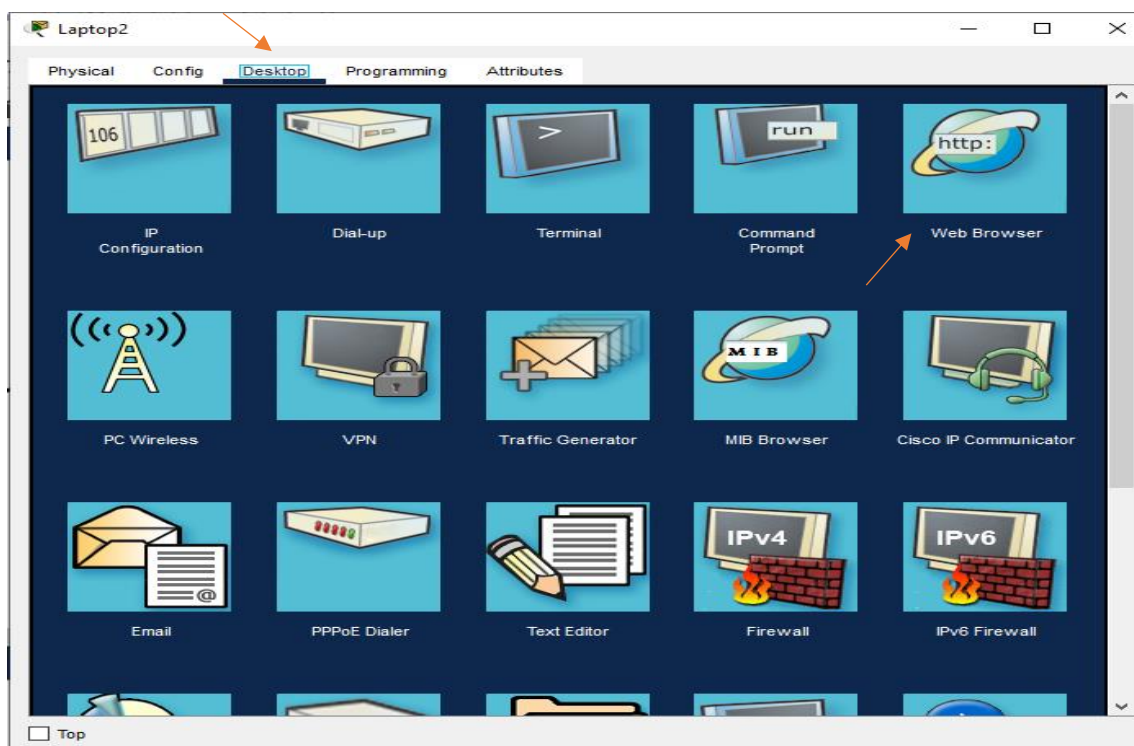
Laptop2

Physical Config Desktop Programming Attributes

106

IP Configuration

Dial-up

>

Terminal

run

Command Prompt

http:

Web Browser

PC Wireless

VPN

Traffic Generator

MIB

MIB Browser

Cisco IP Communicator

Email

PPPoE Dialer

Text Editor

IPv4

Firewall

IPv6

IPv6 Firewall

Top